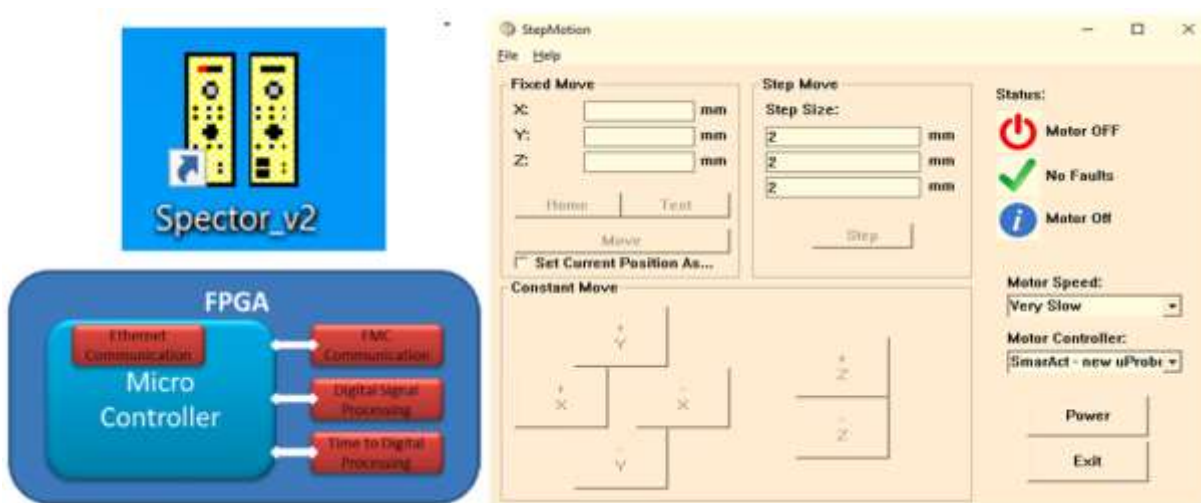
Spector_v2

FPGA

Ethernet Communication

Micro Controller

FMC Communication

Digital Signal Processing

Time to Digital Processing

StepMotion

File Help

Fixed Move

X: mm

Y: mm

Z: mm

Home Test

Move

Set Current Position As...

Step Move

Step Size:

2 mm

2 mm

2 mm

Step

Constant Move

+ Y

+ X

- X

- Y

+ Z

- Z

Status:

Motor OFF

No Faults

Motor Off

Motor Speed:

Very Slow

Motor Controller:

SmarAct - new uProbe

Power

Exit